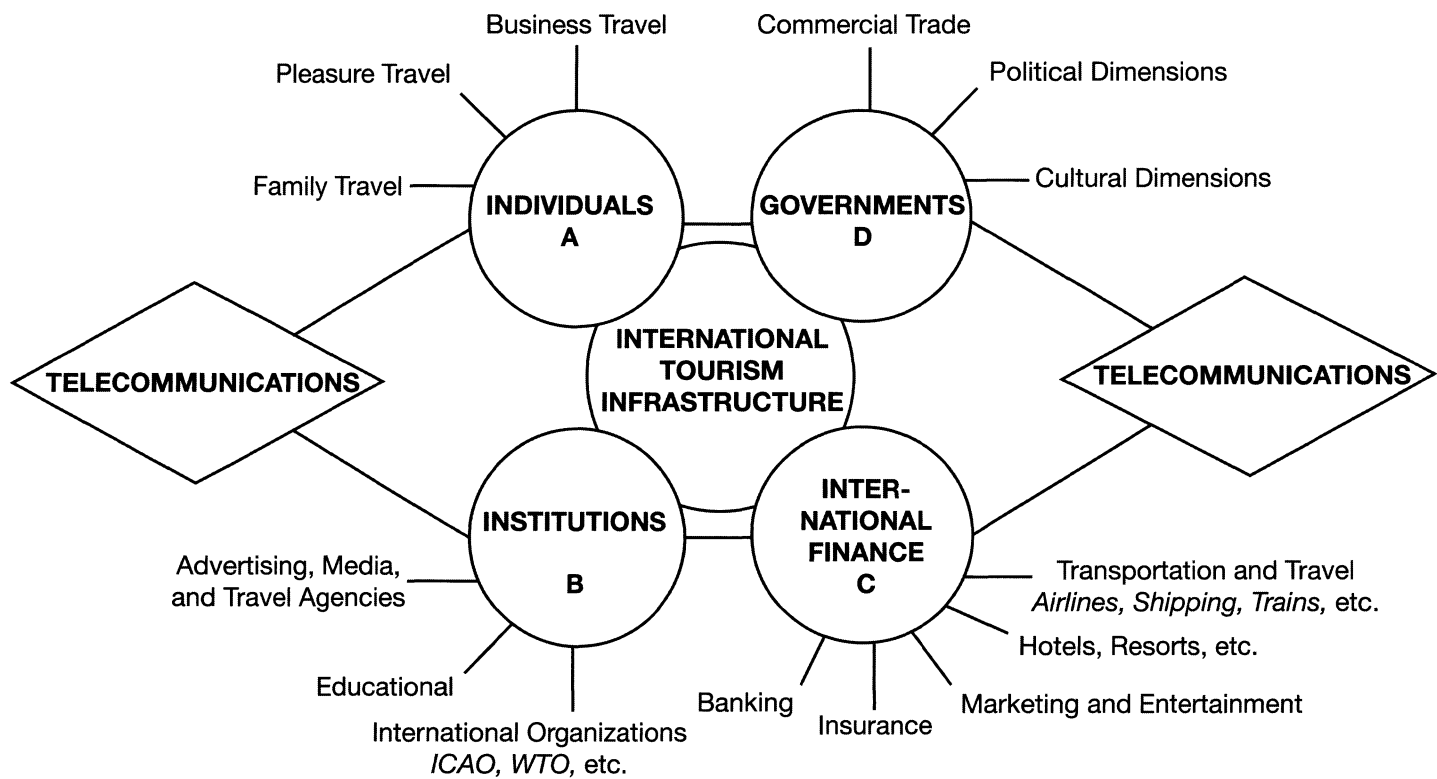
Business Travel

Commercial Trade

Pleasure Travel

Political Dimensions

Family Travel

INDIVIDUALS
A

GOVERNMENTS
D

Cultural Dimensions

TELECOMMUNICATIONS

INTERNATIONAL
TOURISM
INFRASTRUCTURE

TELECOMMUNICATIONS

INSTITUTIONS

B

INTERNATIONAL
FINANCE
C

Advertising, Media, and Travel Agencies

Transportation and Travel
*Airlines, Shipping, Trains,* etc.

Hotels, Resorts, etc.

Educational

Banking

Marketing and Entertainment

Insurance

International Organizations
*ICAO, WTO,* etc.